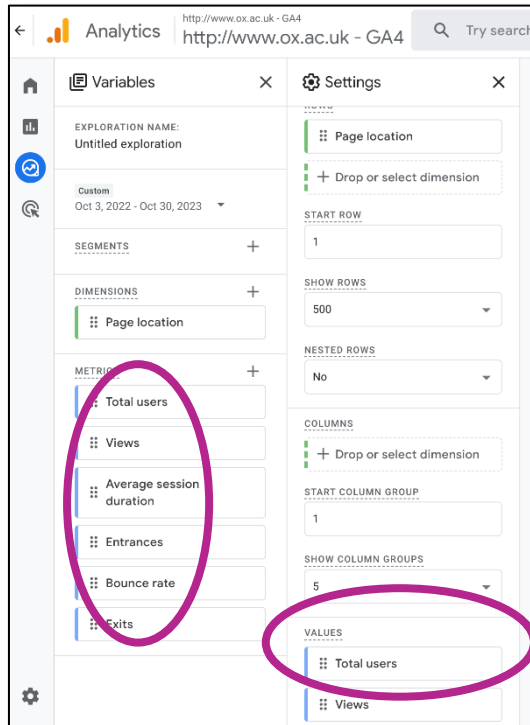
Analytics

http://www.ox.ac.uk - GA4

http://www.ox.ac.uk - GA4

Try search

Variables

EXPLORATION NAME:

Untitled exploration

Custom

Oct 3, 2022 - Oct 30, 2023

SEGMENTS

DIMENSIONS

Page location

METRICS

Total users

Views

Average session duration

Entrances

Bounce rate

Exits

Settings

ROWS

Page location

Drop or select dimension

START ROW

1

SHOW ROWS

500

NESTED ROWS

No

COLUMNS

Drop or select dimension

START COLUMN GROUP

1

SHOW COLUMN GROUPS

5

VALUES

Total users

Views